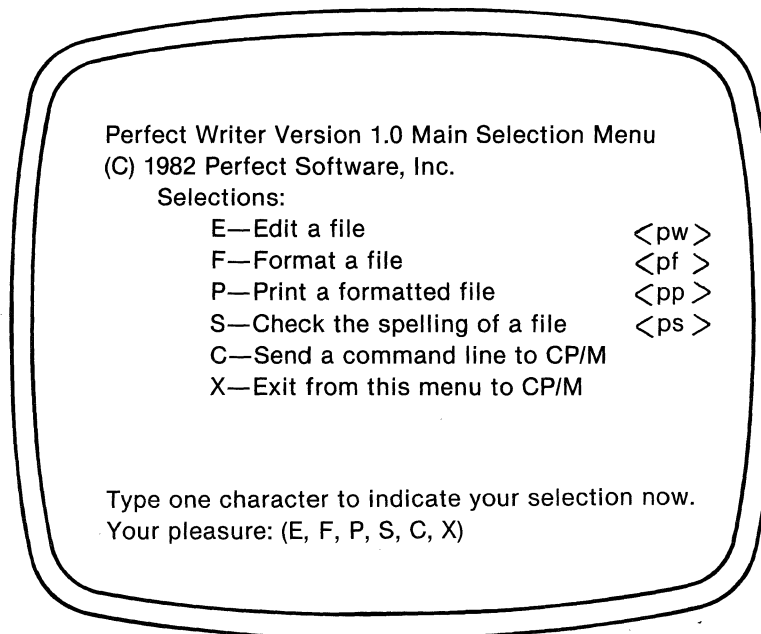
Perfect Writer Version 1.0 Main Selection Menu
(C) 1982 Perfect Software, Inc.
Selections:
E—Edit a file <pw>
F—Format a file <pf >
P—Print a formatted file <pp>
S—Check the spelling of a file <ps>
C—Send a command line to CP/M
X—Exit from this menu to CP/M

Type one character to indicate your selection now.
Your pleasure: (E, F, P, S, C, X)